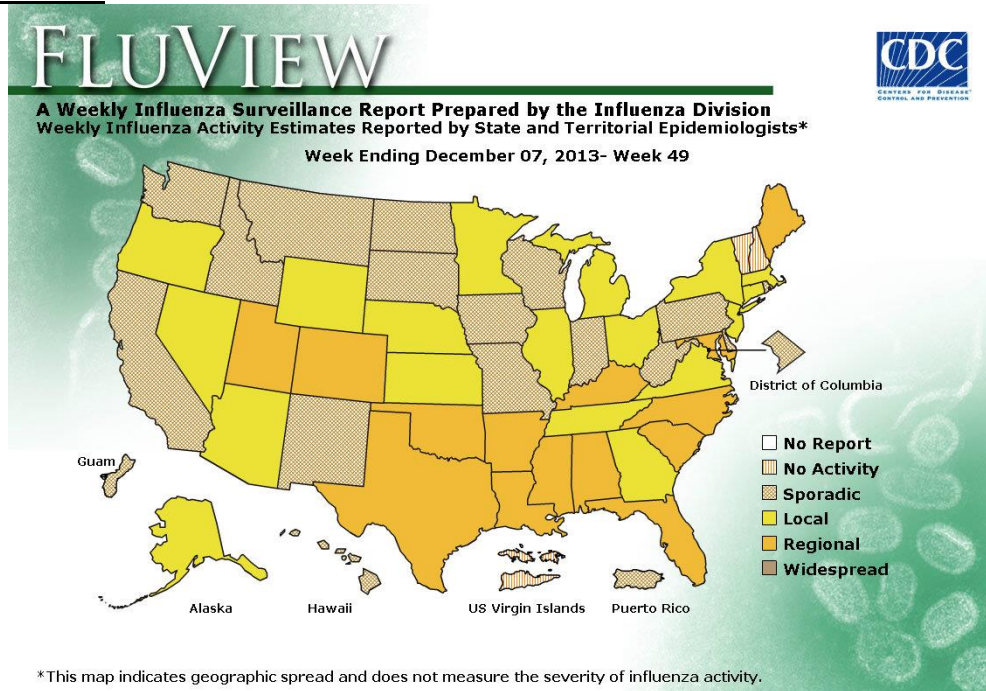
FLUVIEW

CDC
CENTERS FOR DISEASE CONTROL AND PREVENTION

A Weekly Influenza Surveillance Report Prepared by the Influenza Division
Weekly Influenza Activity Estimates Reported by State and Territorial Epidemiologists*

Week Ending December 07, 2013- Week 49

District of Columbia

Guam

No Report
No Activity
Sporadic
Local
Regional
Widespread

Alaska
Hawaii
US Virgin Islands
Puerto Rico

*This map indicates geographic spread and does not measure the severity of influenza activity.